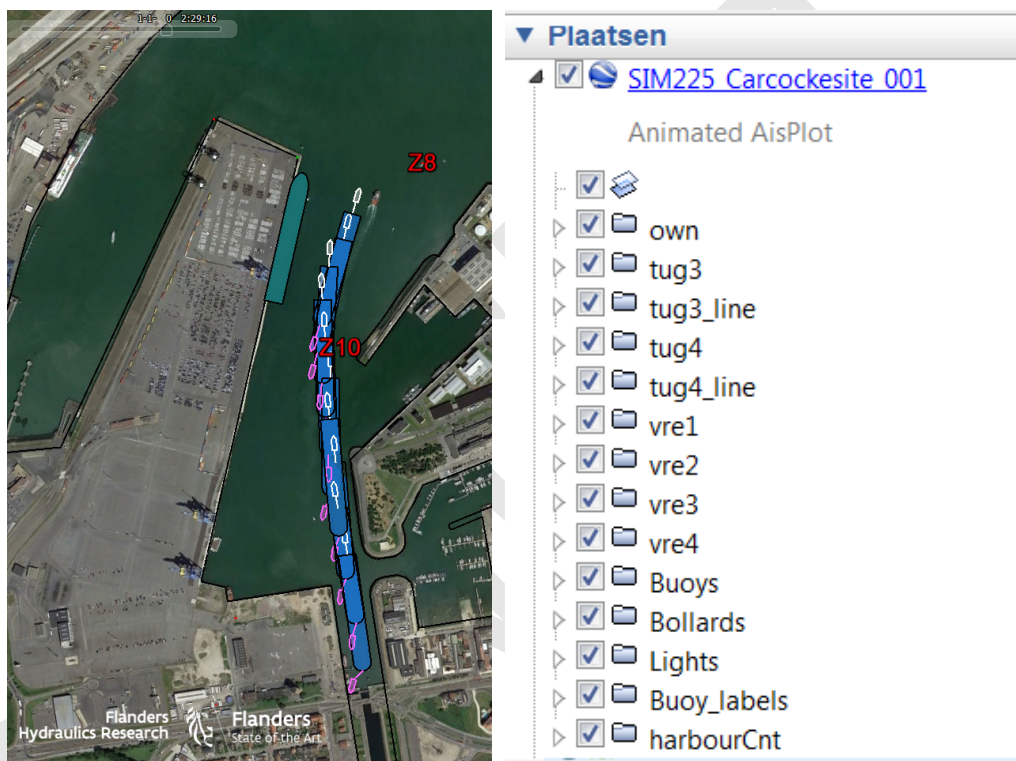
1:1 0 2:29:16

Z8

Z10

Flanders Hydraulics Research

Flanders State of the Art

Plaatsen

SIM225_Carcockesite_001

Animated AisPlot

own
tug3
tug3_line
tug4
tug4_line
vre1
vre2
vre3
vre4
Buoys
Bollards
Lights
Buoy_labels
harbourCnt